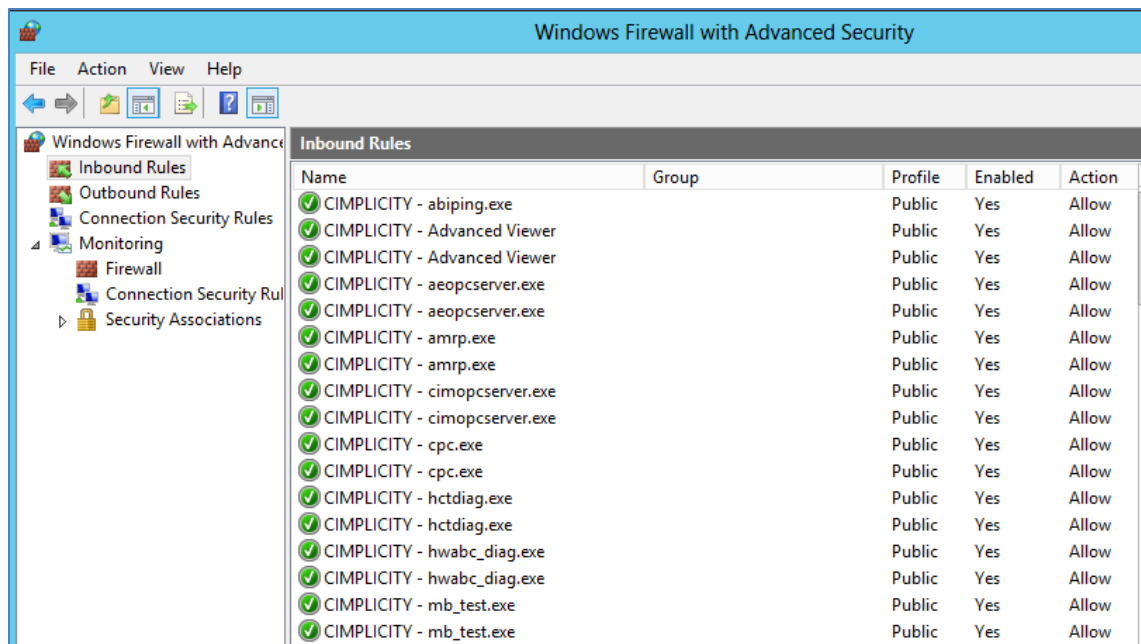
Windows Firewall with Advanced Security

File Action View Help

Windows Firewall with Advance
Inbound Rules
Outbound Rules
Connection Security Rules
Monitoring
Firewall
Connection Security Rul
Security Associations

Inbound Rules

| Name | Group | Profile | Enabled | Action |
|---|---|---|---|---|
| CIMPLICITY - abiping.exe | | Public | Yes | Allow |
| CIMPLICITY - Advanced Viewer | | Public | Yes | Allow |
| CIMPLICITY - Advanced Viewer | | Public | Yes | Allow |
| CIMPLICITY - aeopcserver.exe | | Public | Yes | Allow |
| CIMPLICITY - aeopcserver.exe | | Public | Yes | Allow |
| CIMPLICITY - amrp.exe | | Public | Yes | Allow |
| CIMPLICITY - amrp.exe | | Public | Yes | Allow |
| CIMPLICITY - cimopcserver.exe | | Public | Yes | Allow |
| CIMPLICITY - cimopcserver.exe | | Public | Yes | Allow |
| CIMPLICITY - cpc.exe | | Public | Yes | Allow |
| CIMPLICITY - cpc.exe | | Public | Yes | Allow |
| CIMPLICITY - hctdiag.exe | | Public | Yes | Allow |
| CIMPLICITY - hctdiag.exe | | Public | Yes | Allow |
| CIMPLICITY - hwabc_diag.exe | | Public | Yes | Allow |
| CIMPLICITY - hwabc_diag.exe | | Public | Yes | Allow |
| CIMPLICITY - mb_test.exe | | Public | Yes | Allow |
| CIMPLICITY - mb_test.exe | | Public | Yes | Allow |